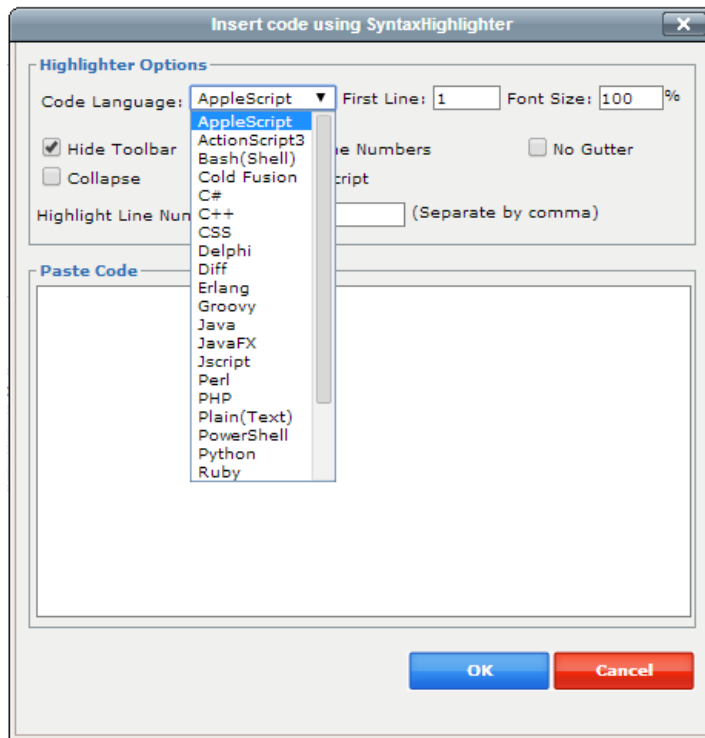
Insert code using SyntaxHighlighter

Highlighter Options

Code Language: AppleScript First Line: 1 Font Size: 100 %

Hide Toolbar

Collapse

Highlight Line Num

AppleScript
ActionScript3
Bash(Shell)
Cold Fusion
C#
C++
CSS
Delphi
Diff
Erlang
Groovy
Java
JavaFX
Jscript
Perl
PHP
Plain(Text)
PowerShell
Python
Ruby

ne Numbers

cript

No Gutter

(Separate by comma)

Paste Code

OK

Cancel